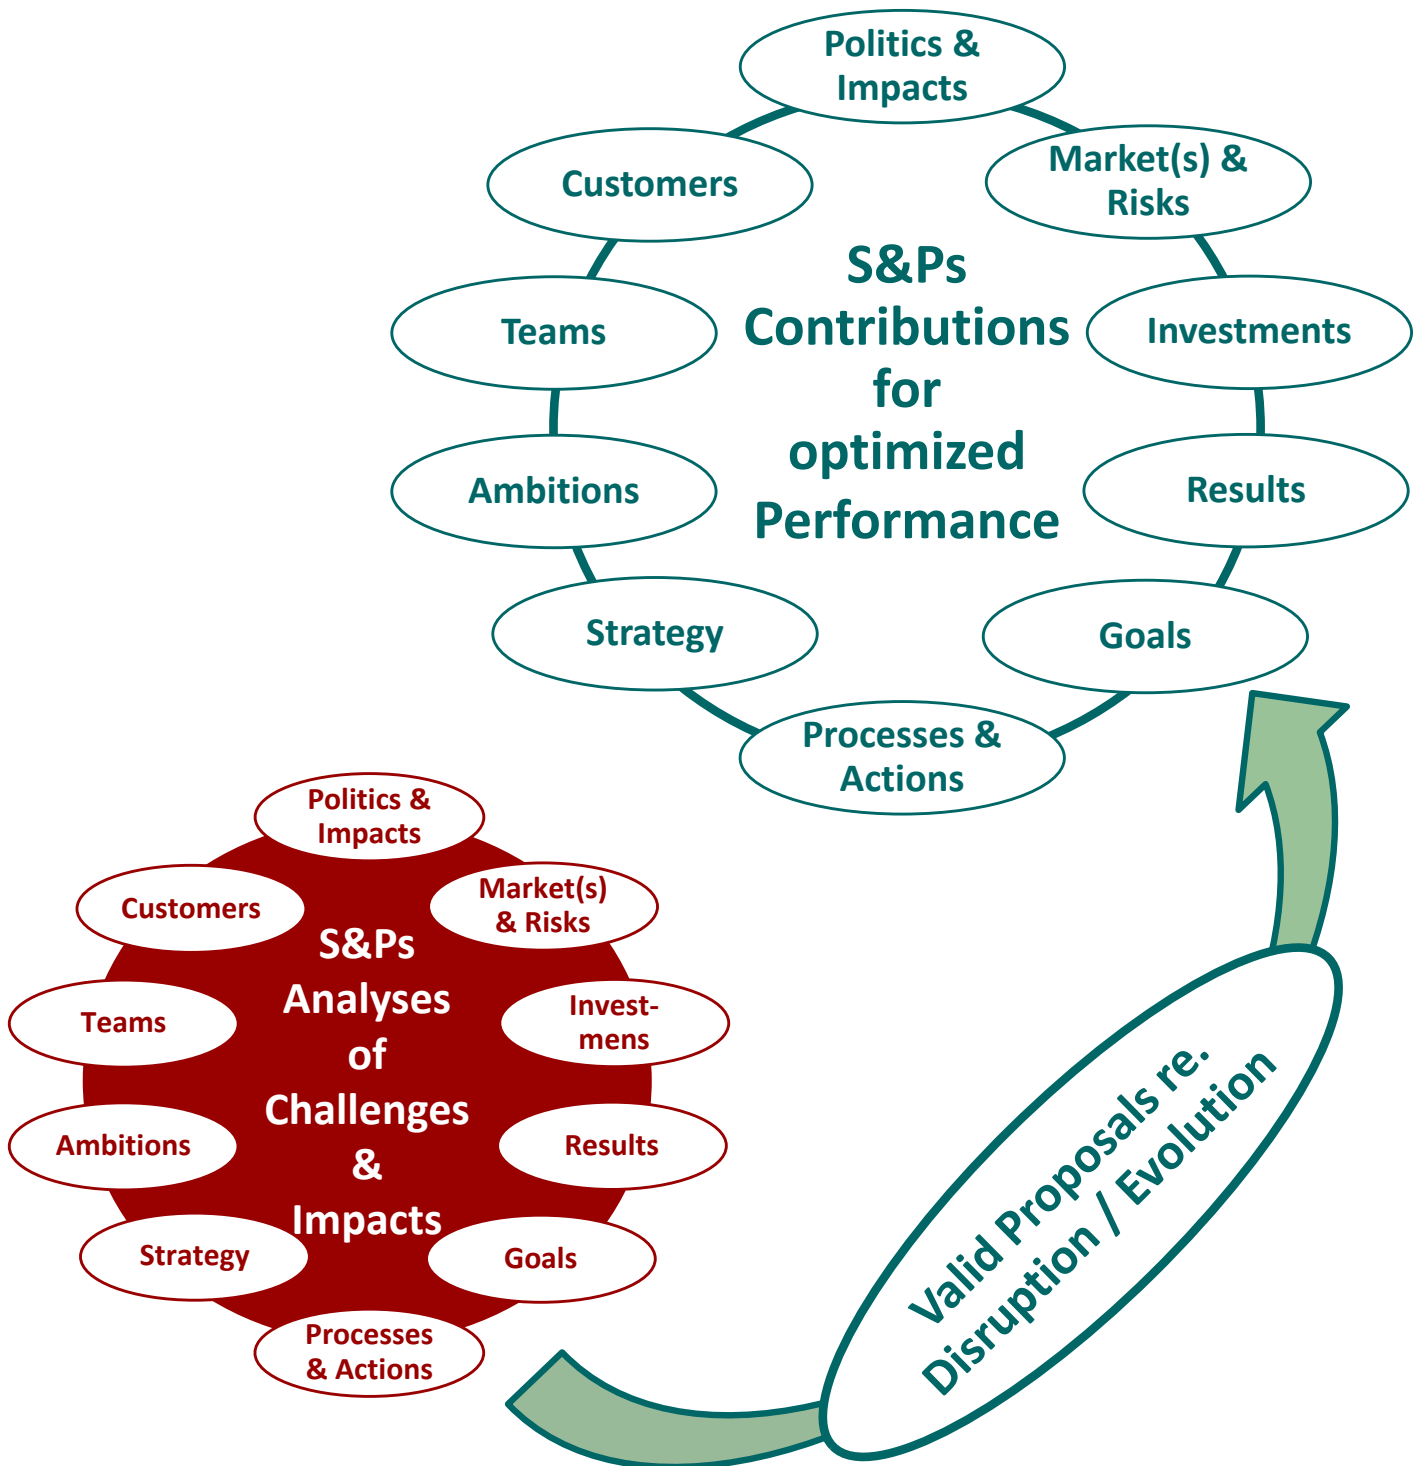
Politics & Impacts

Customers

Market(s) & Risks

S&Ps Contributions for optimized Performance

Teams

Investments

Ambitions

Results

Strategy

Goals

Processes & Actions

Politics & Impacts

Customers

Market(s) & Risks

S&Ps Analyses of Challenges & Impacts

Teams

Investmens

Ambitions

Results

Strategy

Goals

Processes & Actions

Valid Proposals re. Disruption / Evolution